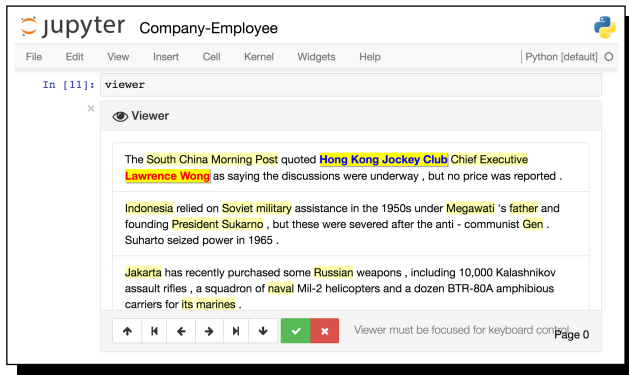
jupyter Company-Employee

File Edit View Insert Cell Kernel Widgets Help

Python [default]

In [11]: viewer

×

Viewer

The South China Morning Post quoted Hong Kong Jockey Club Chief Executive Lawrence Wong as saying the discussions were underway , but no price was reported .

Indonesia relied on Soviet military assistance in the 1950s under Megawati 's father and founding President Sukarno , but these were severed after the anti - communist Gen . Suharto seized power in 1965 .

Jakarta has recently purchased some Russian weapons , including 10,000 Kalashnikov assault rifles , a squadron of naval Mil-2 helicopters and a dozen BTR-80A amphibious carriers for its marines .

Viewer must be focused for keyboard control

Page 0